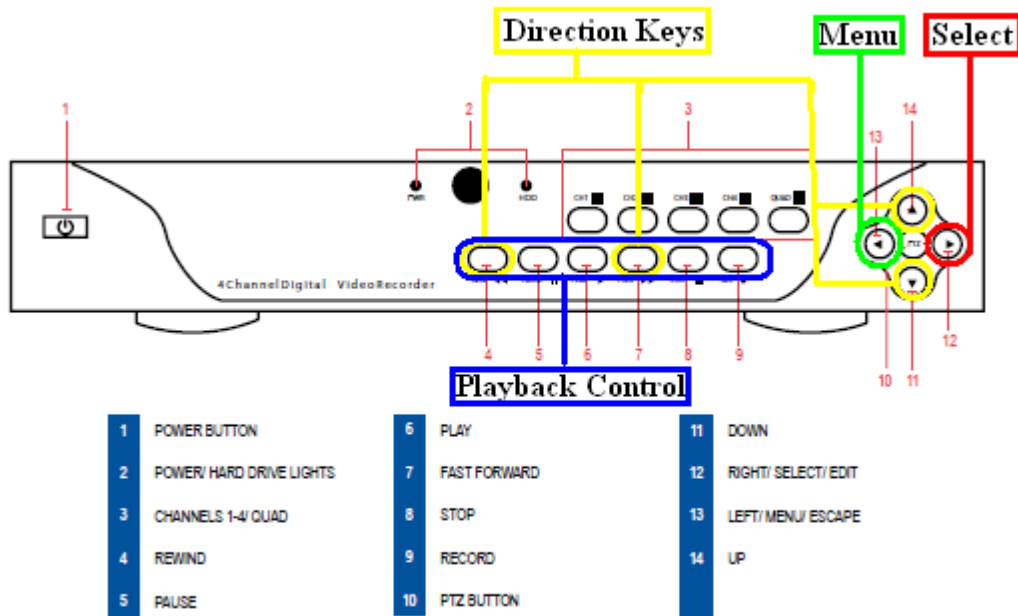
Direction Keys

Menu

Select

1

2

3

13

14

PWR

HDD

CH1

CH2

CH3

CH4

QUAD

PTZ

4ChannelDigital VideoRecorder

4

5

6

7

8

9

10

11

12

Playback Control

| | | | | | |
|---|---|---|---|---|---|
| 1 | POWER BUTTON | 6 | PLAY | 11 | DOWN |
| 2 | POWER/ HARD DRIVE LIGHTS | 7 | FAST FORWARD | 12 | RIGHT/ SELECT/ EDIT |
| 3 | CHANNELS 1-4/ QUAD | 8 | STOP | 13 | LEFT/ MENU/ ESCAPE |
| 4 | REWIND | 9 | RECORD | 14 | UP |
| 5 | PAUSE | 10 | PTZ BUTTON | | |